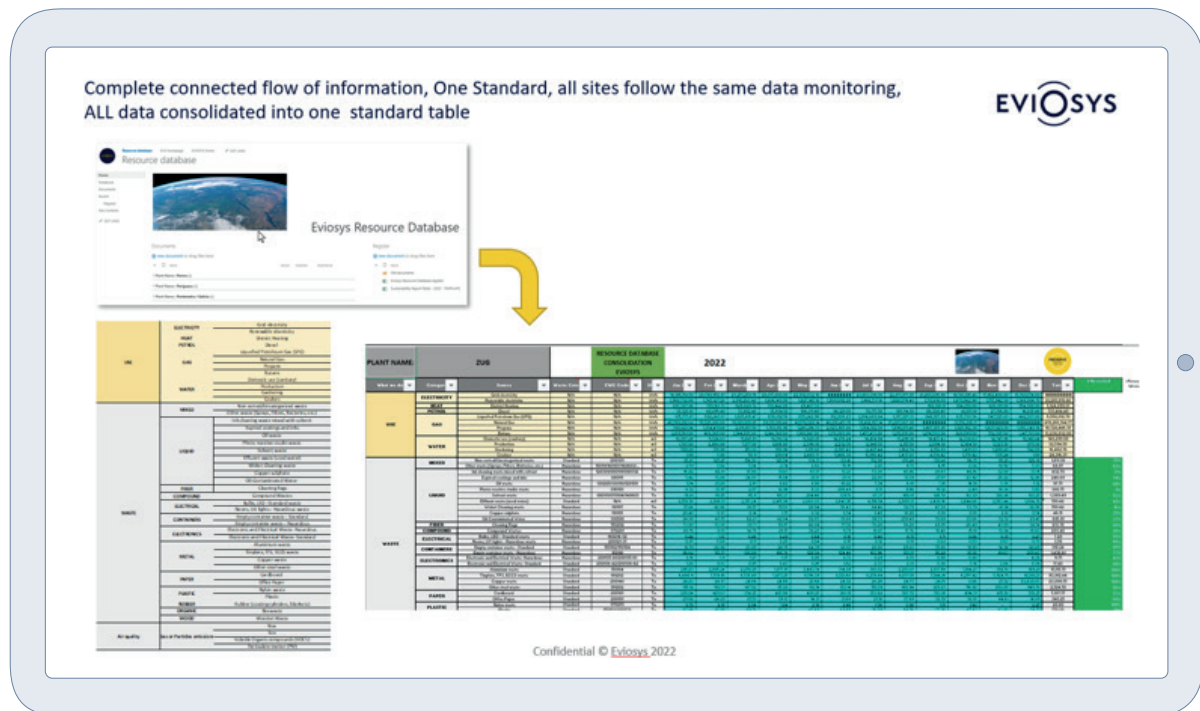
Complete connected flow of information, One Standard, all sites follow the same data monitoring, ALL data consolidated into one standard table

EVIOSYS

Resource database

Eviosys Resource Database

Documents

Register

PLANT NAME: | ZUB | RESOURCE DATABASE CONSOLIDATION EVIOSYS | 2022

USE

ELECTRICITY

HEAT

PETROL

GAS

WATER

WASTE

MIXED

LIQUID

FIBER

COMPOUND

ELECTRICAL

CONTAINERS

ELECTRONICS

METAL

PAPER

PLASTIC

RUBBER

ORGANIC

WOOD

Air quality

Confidential © Eviosys 2022